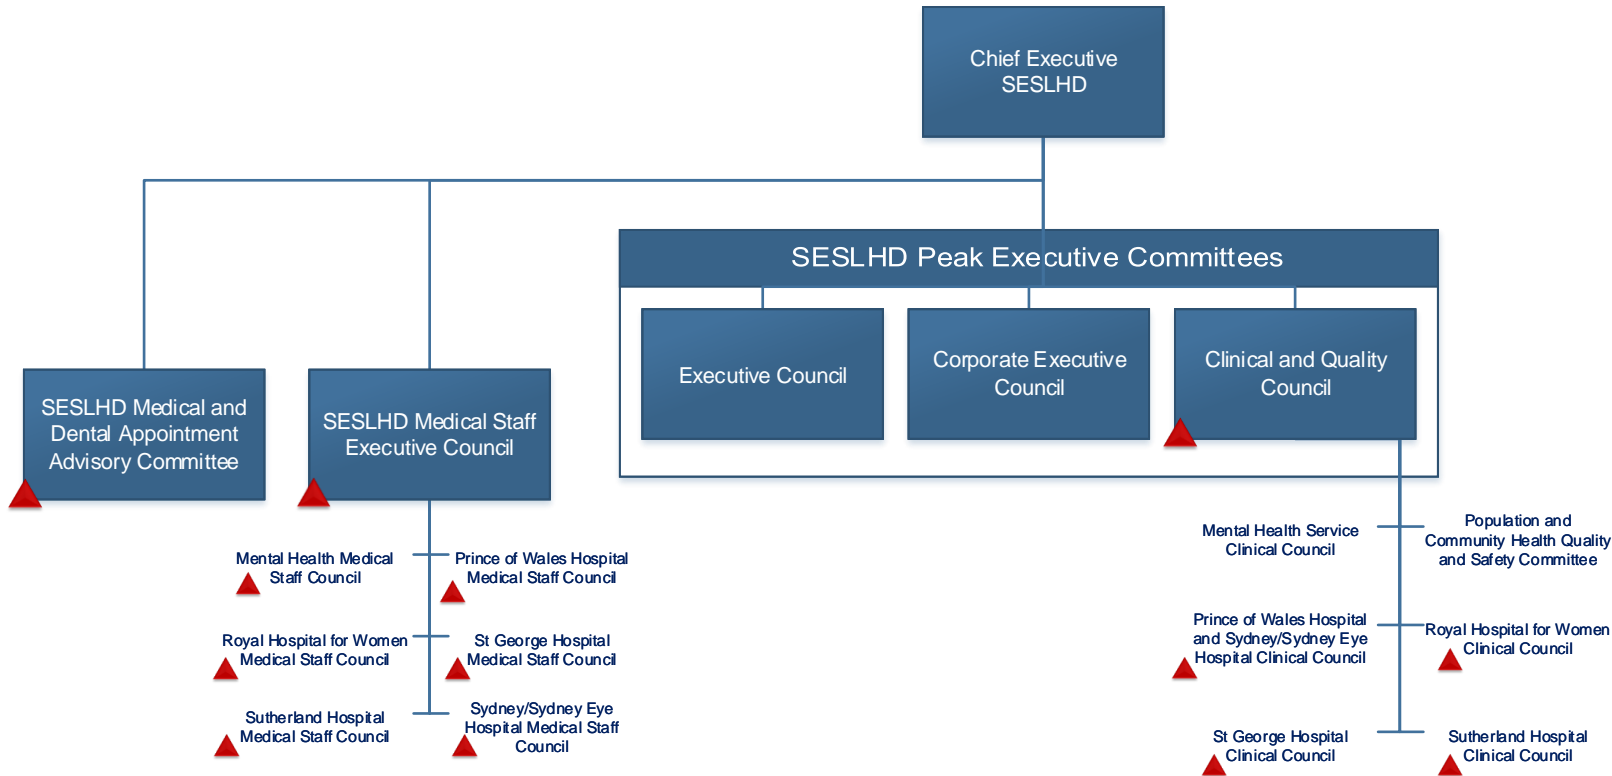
Chief Executive SESLHD

SESLHD Peak Executive Committees

Executive Council

Corporate Executive Council

Clinical and Quality Council

SESLHD Medical and Dental Appointment Advisory Committee

SESLHD Medical Staff Executive Council

Mental Health Medical Staff Council

Prince of Wales Hospital Medical Staff Council

Royal Hospital for Women Medical Staff Council

St George Hospital Medical Staff Council

Sutherland Hospital Medical Staff Council

Sydney/Sydney Eye Hospital Medical Staff Council

Mental Health Service Clinical Council

Population and Community Health Quality and Safety Committee

Prince of Wales Hospital and Sydney/Sydney Eye Hospital Clinical Council

Royal Hospital for Women Clinical Council

St George Hospital Clinical Council

Sutherland Hospital Clinical Council